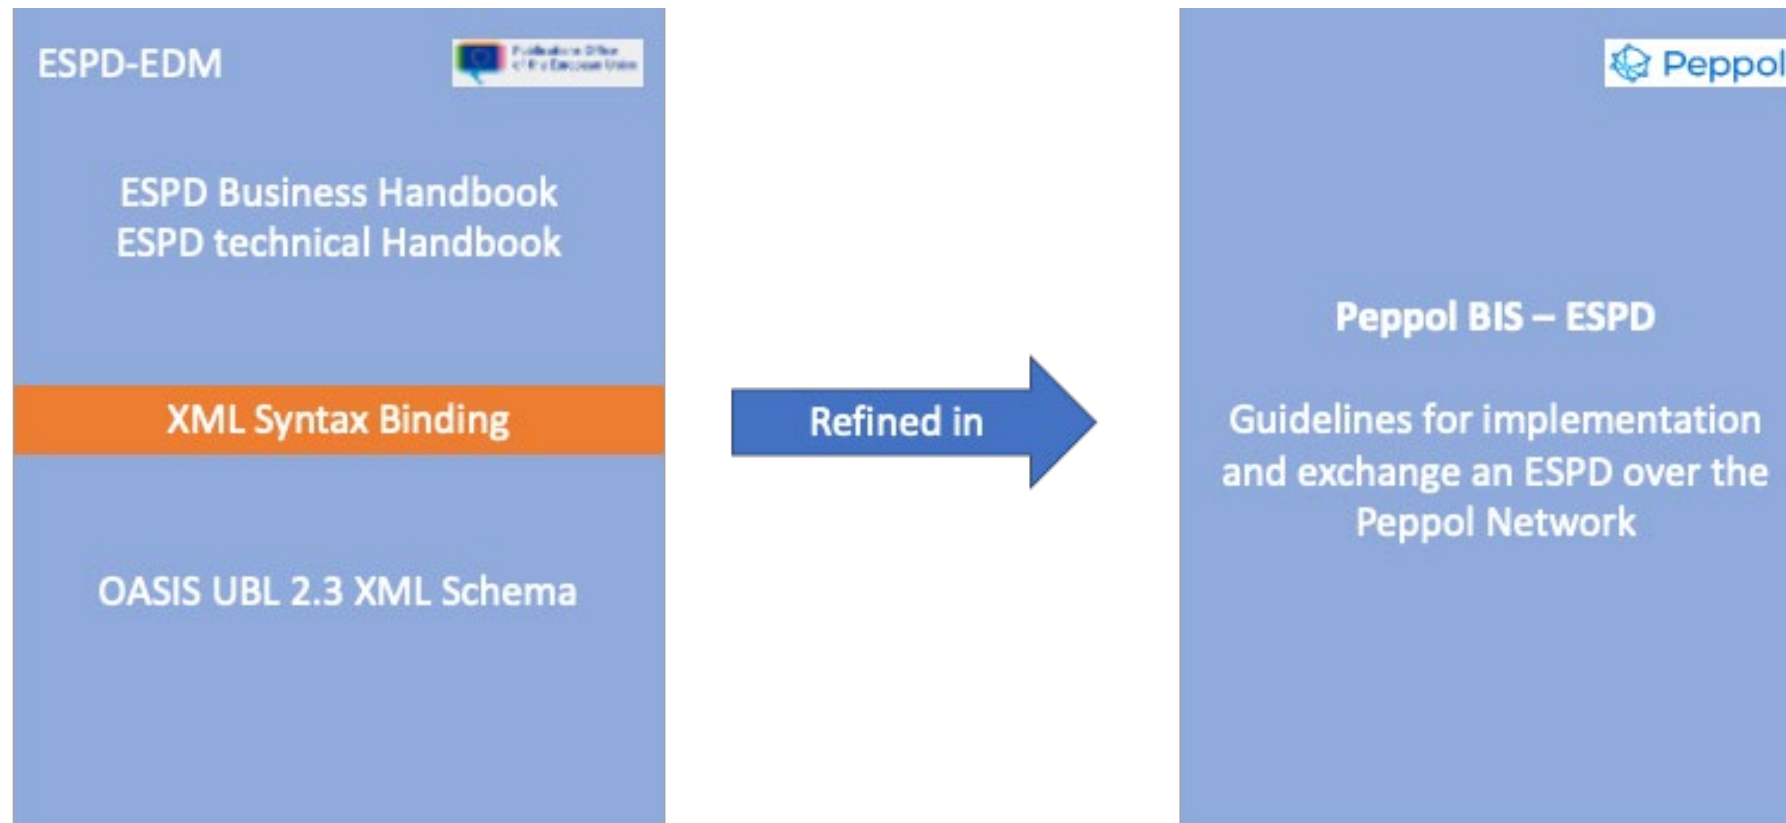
ESPD-EDM

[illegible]

ESPD Business Handbook
ESPD technical Handbook

XML Syntax Binding

OASIS UBL 2.3 XML Schema

Refined in

Peppol

Peppol BIS – ESPD

Guidelines for implementation and exchange an ESPD over the Peppol Network